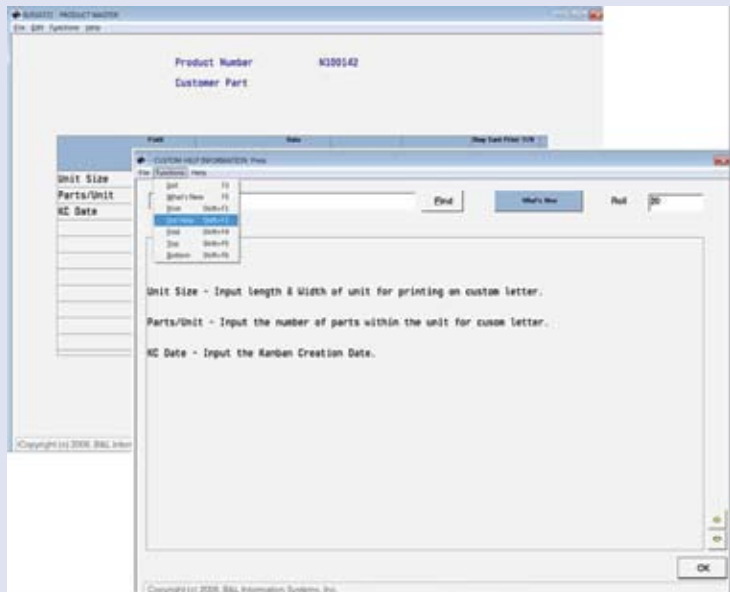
SUS0072 · PRODUCT MASTER
File Edit Functions Help

Product Number N100142
Customer Part

Field Date Step Card Print Y/N

Unit Size
Parts/Unit
KC Date

Copyright (c) 2006 B&L Inform

CUSTOM HELP INFORMATION Press
File Functions Help

Exit F1
What's New F5
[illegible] Shift+F1
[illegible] Shift+F2
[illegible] Shift+F4
Top Shift+F5
Bottom Shift+F6

Find What's New Roll 20

Unit Size - Input length & Width of unit for printing on custom letter.

Parts/Unit - Input the number of parts within the unit for cusom letter.

KC Date - Input the Kanban Creation Date.

OK

Copyright (c) 2006 B&L Information Systems, Inc.